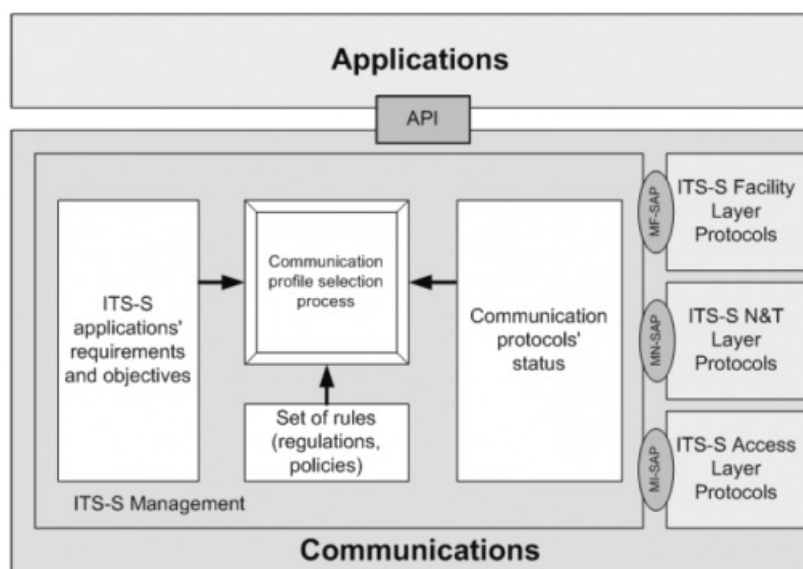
Applications

API

ITS-S applications' requirements and objectives

Communication profile selection process

Set of rules (regulations, policies)

Communication protocols' status

ITS-S Management

MF-SAP

ITS-S Facility Layer Protocols

MN-SAP

ITS-S N&T Layer Protocols

MI-SAP

ITS-S Access Layer Protocols

Communications